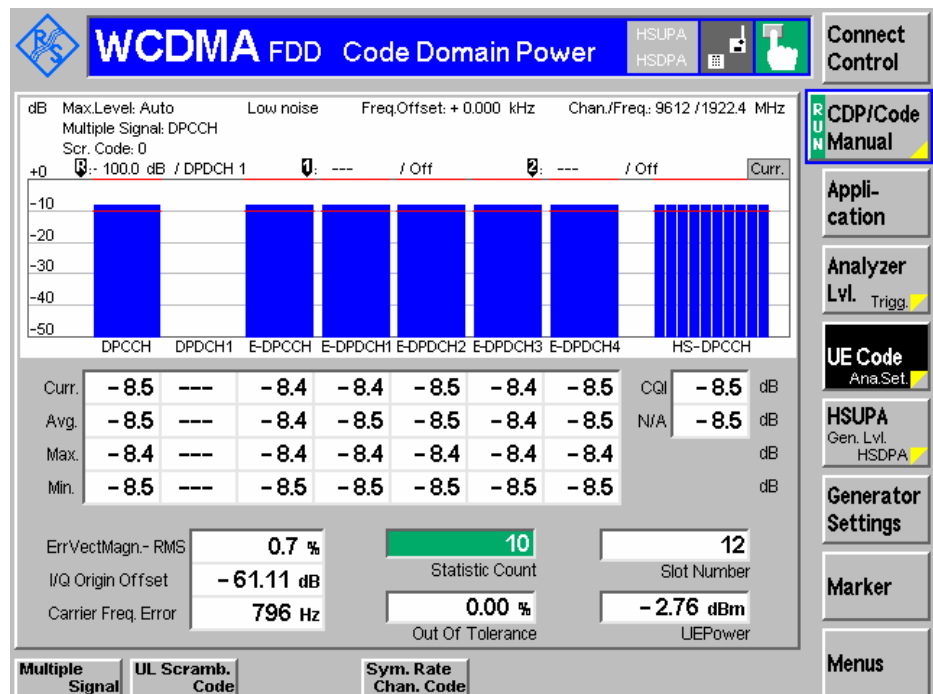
WCDMA FDD Code Domain Power

HSUPA
HSDPA

Connect Control

RUN CDP/Code Manual

Appli-cation

Analyzer Lvl. Trigg.

UE Code Ana.Set.

HSUPA Gen. Lvl. HSDPA

Generator Settings

Marker

Menus

dB Max.Level: Auto Low noise Freq.Offset: + 0.000 kHz Chan./Freq.: 9612 / 1922.4 MHz
Multiple Signal: DPCCH
Scr. Code: 0
+0 R: - 100.0 dB / DPDCH 1 1: --- / Off 2: --- / Off Curr.

-10
-20
-30
-40
-50

DPCCH DPDCH1 E-DPCCH E-DPDCH1 E-DPDCH2 E-DPDCH3 E-DPDCH4 HS-DPCCH

| | | | | | | | | | | |
|---|---|---|---|---|---|---|---|---|---|---|
| Curr. | - 8.5 | --- | - 8.4 | - 8.4 | - 8.5 | - 8.4 | - 8.5 | CQI | - 8.5 | dB |
| Avg. | - 8.5 | --- | - 8.4 | - 8.5 | - 8.5 | - 8.4 | - 8.5 | N/A | - 8.5 | dB |
| Max. | - 8.4 | --- | - 8.4 | - 8.4 | - 8.4 | - 8.4 | - 8.4 | | | dB |
| Min. | - 8.5 | --- | - 8.5 | - 8.5 | - 8.5 | - 8.5 | - 8.5 | | | dB |

ErrVectMagn.- RMS 0.7 %
I/Q Origin Offset - 61.11 dB
Carrier Freq. Error 796 Hz

10
Statistic Count

0.00 %
Out Of Tolerance

12
Slot Number

- 2.76 dBm
UEPower

Multiple Signal

UL Scramb. Code

Sym. Rate Chan. Code